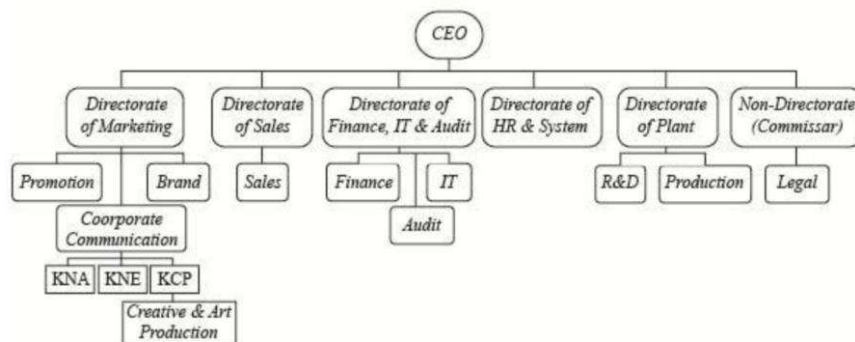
CEO

Directorate of Marketing

Promotion

Brand

Coorporate Communication

KNA

KNE

KCP

Creative & Art Production

Directorate of Sales

Sales

Directorate of Finance, IT & Audit

Finance

IT

Audit

Directorate of HR & System

Directorate of Plant

R&D

Production

Non-Directorate (Commissar)

Legal